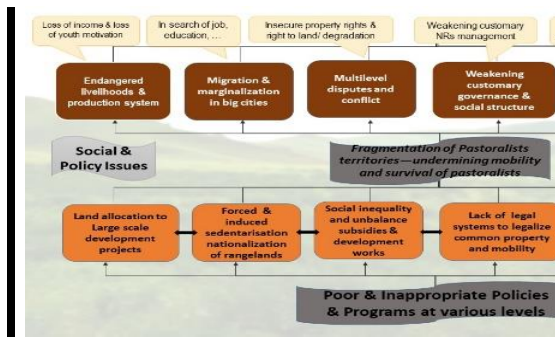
Loss of income & loss of youth motivation

In search of job, education, ...

Insecure property rights & right to land/ degradation

Weakening customary NRs management

Endangered livelihoods & production system

Migration & marginalization in big cities

Multilevel disputes and conflict

Weakening customary governance & social structure

Social & Policy Issues

Fragmentation of Pastoralists territories—undermining mobility and survival of pastoralists

Land allocation to Large scale development projects

Forced & induced sedentarisation nationalization of rangelands

Social inequality and unbalance subsidies & development works

Lack of legal systems to legalize common property and mobility

Poor & Inappropriate Policies & Programs at various levels